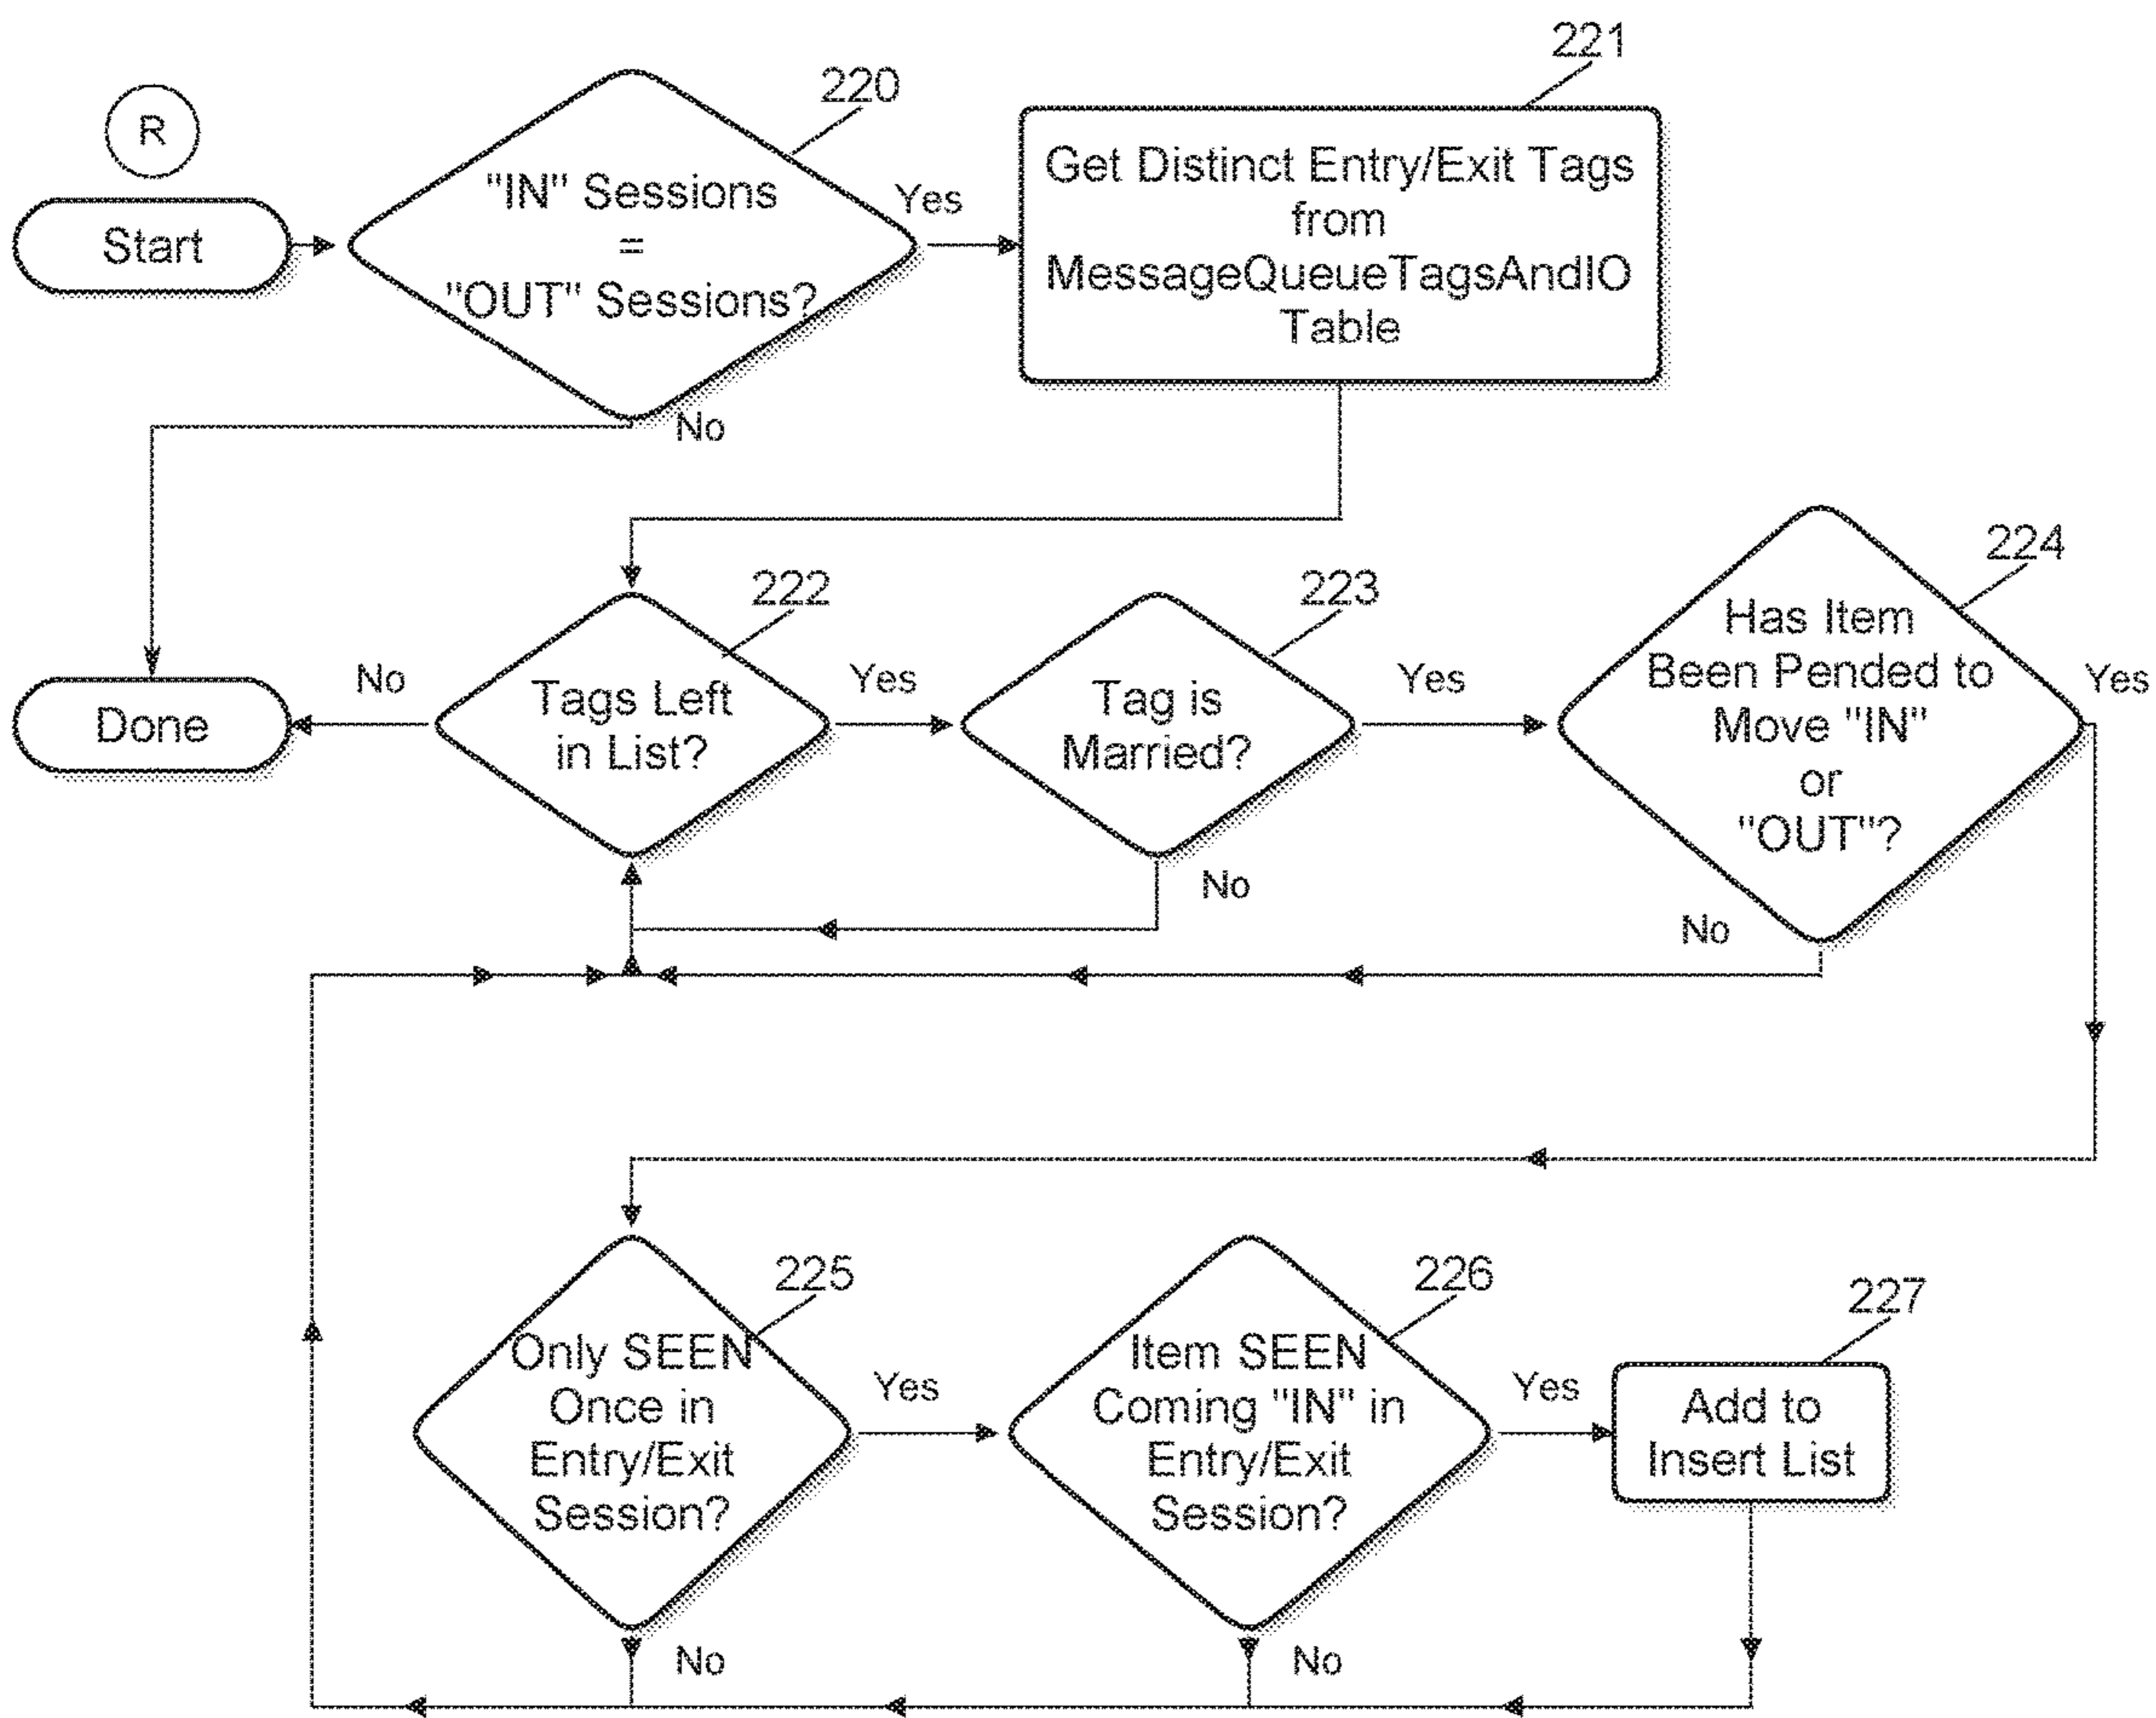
R

Start

220

"IN" Sessions = "OUT" Sessions?

Yes

No

221

Get Distinct Entry/Exit Tags from MessageQueueTagsAndIO Table

Done

No

222

Tags Left in List?

Yes

223

Tag is Married?

Yes

No

224

Has Item Been Pended to Move "IN" or "OUT"?

Yes

No

225

Only SEEN Once in Entry/Exit Session?

Yes

No

226

Item SEEN Coming "IN" in Entry/Exit Session?

Yes

No

227

Add to Insert List